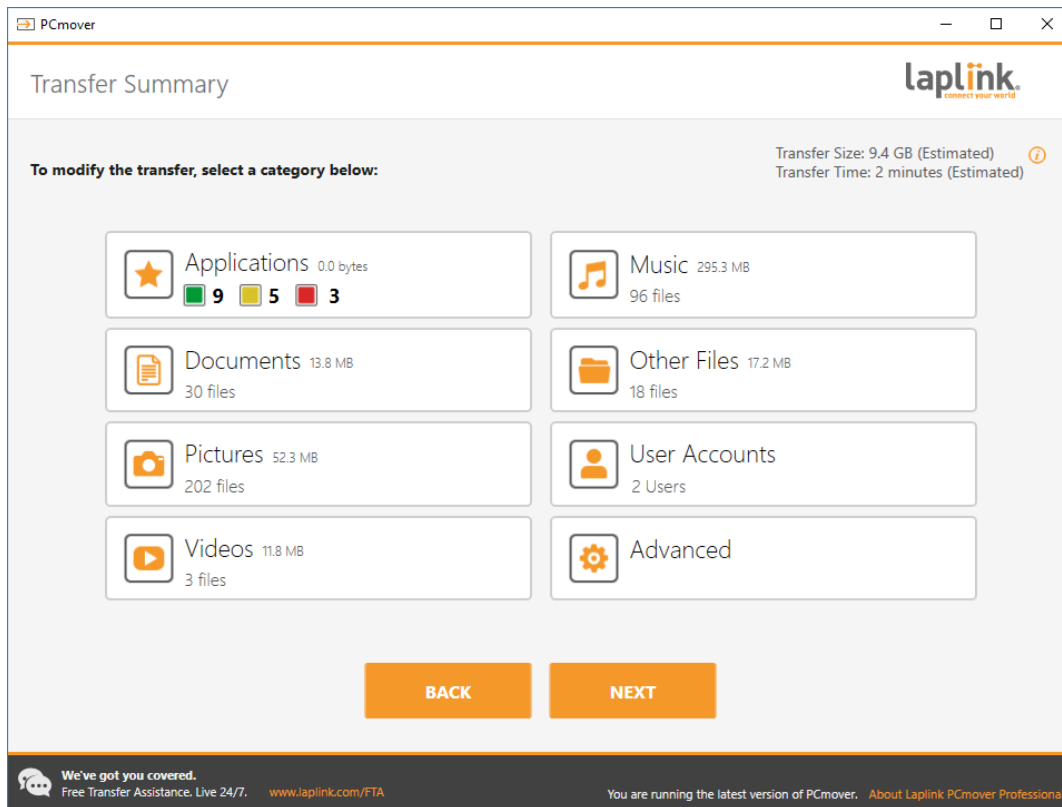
PCmover

Transfer Summary

laplink. connect your world

To modify the transfer, select a category below:

Transfer Size: 9.4 GB (Estimated)
Transfer Time: 2 minutes (Estimated)

Applications 0.0 bytes
9 5 3

Music 295.3 MB
96 files

Documents 13.8 MB
30 files

Other Files 17.2 MB
18 files

Pictures 52.3 MB
202 files

User Accounts
2 Users

Videos 11.8 MB
3 files

Advanced

BACK

NEXT

We've got you covered.
Free Transfer Assistance. Live 24/7. www.laplink.com/FTA

You are running the latest version of PCmover. About Laplink PCmover Professiona